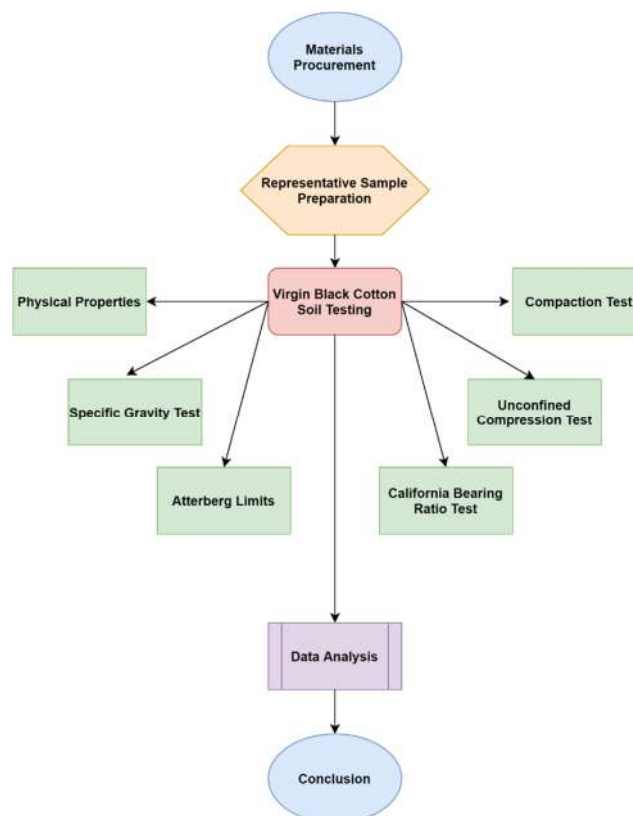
Materials Procurement

Representative Sample Preparation

Physical Properties

Virgin Black Cotton Soil Testing

Compaction Test

Specific Gravity Test

Unconfined Compression Test

Atterberg Limits

California Bearing Ratio Test

Data Analysis

Conclusion